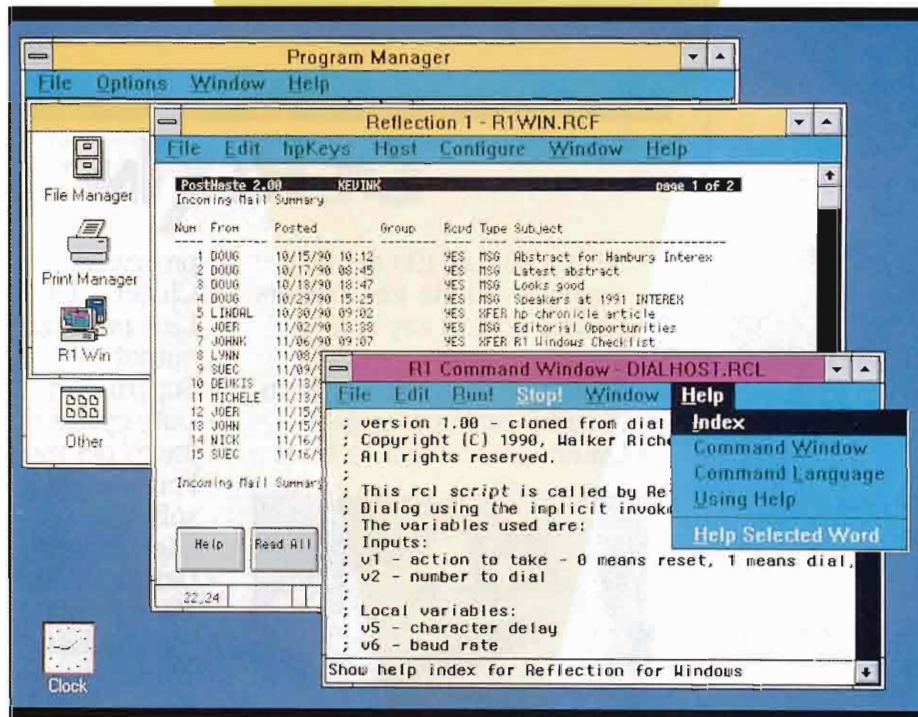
Program Manager

File Options Window Help

File Manager

Print Manager

R1 Win

Other

Clock

Reflection 1 - R1WIN.RCF

File Edit hpKeys Host Configure Window Help

PostHaste 2.00 KEVINK page 1 of 2
Incoming Mail Summary

| Num | From | Posted | Group | Rcvd | Type | Subject |
|---|---|---|---|---|---|---|
| 1 | DOUG | 10/15/90 10:12 | | YES | MSG | Abstract for Hamburg Interex |
| 2 | DOUG | 10/17/90 08:45 | | YES | MSG | Latest abstract |
| 3 | DOUG | 10/18/90 18:47 | | YES | MSG | Looks good |
| 4 | DOUG | 10/29/90 15:25 | | YES | MSG | Speakers at 1991 INTEREX |
| 5 | LINDAL | 10/30/90 09:02 | | YES | XFER | hp chronicle article |
| 6 | JOER | 11/02/90 13:38 | | YES | MSG | Editorial Opportunities |
| 7 | JOHNK | 11/06/90 09:07 | | YES | XFER | R1 Windows Checklist |
| 8 | LYNN | 11/08/ | | | | |
| 9 | SUEC | 11/09/ | | | | |
| 10 | DENNIS | 11/13/ | | | | |
| 11 | MICHELE | 11/13/ | | | | |
| 12 | JOER | 11/15/ | | | | |
| 13 | JOHN | 11/15/ | | | | |
| 14 | NICK | 11/16/ | | | | |
| 15 | SUEC | 11/16/ | | | | |

Incoming Mail Summary

Help Read All

22,24

R1 Command Window - DIALHOST.RCL

File Edit Run! Stop! Window Help

; version 1.00 - cloned from dial
; Copyright (C) 1990, Walker Riche
; All rights reserved.
;
; This rcl script is called by Re
; Dialog using the implicit invoke
; The variables used are:
; Inputs:
; v1 - action to take - 0 means reset, 1 means dial,
; v2 - number to dial
;
; Local variables:
; v5 - character delay
; v6 - baud rate

Show help index for Reflection for Windows

Index
Command Window
Command Language
Using Help
Help Selected Word